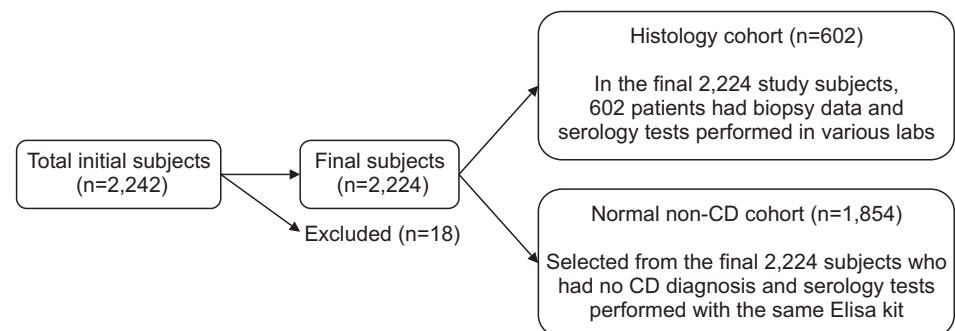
Total initial subjects (n=2,242)

Final subjects (n=2,224)

Excluded (n=18)

Histology cohort (n=602)

In the final 2,224 study subjects, 602 patients had biopsy data and serology tests performed in various labs

Normal non-CD cohort (n=1,854)

Selected from the final 2,224 subjects who had no CD diagnosis and serology tests performed with the same Elisa kit